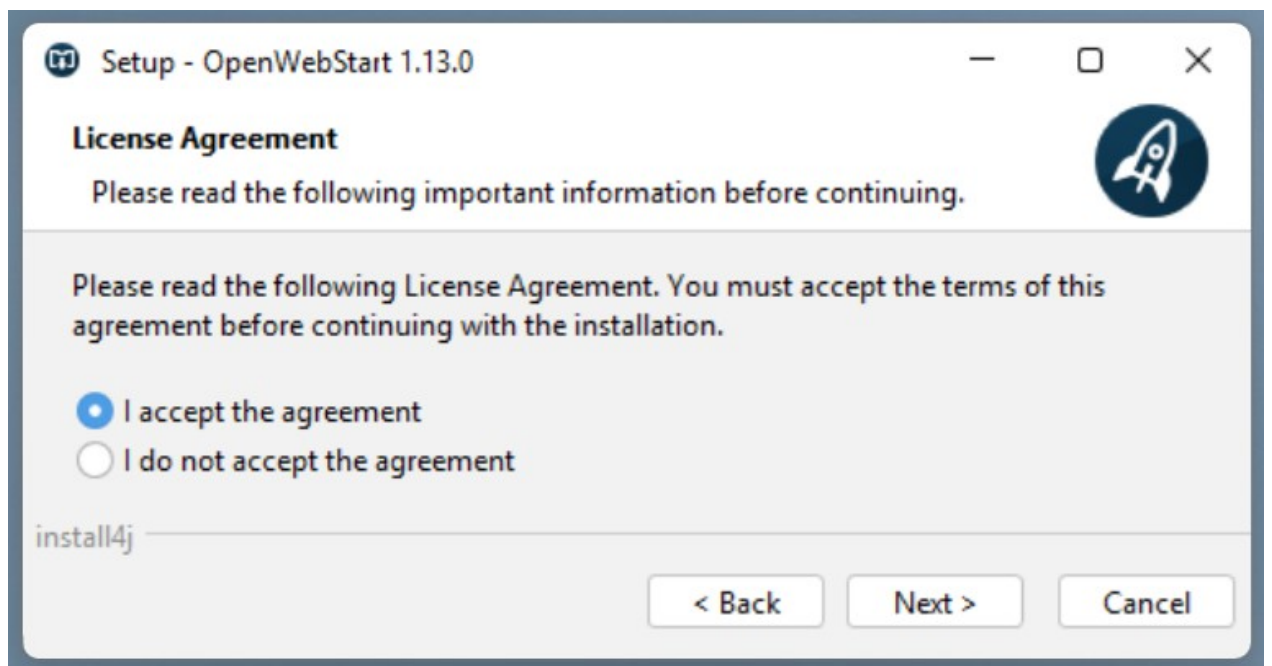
Setup - OpenWebStart 1.13.0

License Agreement

Please read the following important information before continuing.

Please read the following License Agreement. You must accept the terms of this agreement before continuing with the installation.

I accept the agreement

I do not accept the agreement

install4j

< Back

Next >

Cancel